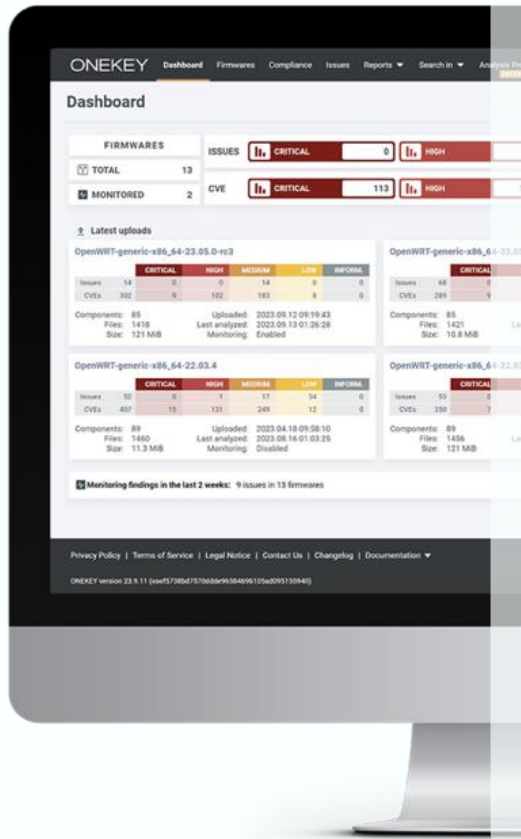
ONEKEY Dashboard Firmwares Compliance Issues Reports ▾ Search in ▾ Analysis Pr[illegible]

Dashboard

| FIRMWARES | |
|---|---|
| TOTAL | 13 |
| MONITORED | 2 |

ISSUES CRITICAL 0 HIGH

CVE CRITICAL 113 HIGH

Latest uploads

OpenWRT-generic-x86_64-23.05.0-rc3

| | CRITICAL | HIGH | MEDIUM | LOW | INFORM. |
|---|---|---|---|---|---|
| Issues 14 | 0 | 0 | 14 | 0 | 0 |
| CVEs 302 | 9 | 102 | 183 | 8 | 0 |

Components: 85 Files: 1418 Size: 121 MiB
Uploaded: 2023.09.12 09:19:43 Last analyzed: 2023.09.13 01:26:28 Monitoring: Enabled

OpenWRT-generic-x86_64-22.03.4

| | CRITICAL | HIGH | MEDIUM | LOW | INFORM. |
|---|---|---|---|---|---|
| Issues 52 | 0 | 1 | 17 | 34 | 0 |
| CVEs 407 | 15 | 131 | 249 | 12 | 0 |

Components: 89 Files: 1460 Size: 11.3 MiB
Uploaded: 2023.04.18 09:58:10 Last analyzed: 2023.08.16 01:03:25 Monitoring: Disabled

OpenWRT-generic-x86_64-23.0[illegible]

| | CRITICAL |
|---|---|
| Issues 68 | |
| CVEs 289 | 9 |

Components: 85 Files: 1421 Size: 10.8 MiB

OpenWRT-generic-x86_64-22.0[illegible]

| | CRITICAL |
|---|---|
| Issues 53 | |
| CVEs 350 | 7 |

Components: 89 Files: 1456 Size: 121 MiB

Monitoring findings in the last 2 weeks: 9 issues in 13 firmwares

Privacy Policy | Terms of Service | Legal Notice | Contact Us | Changelog | Documentation ▾

ONEKEY version 23.9.11 ([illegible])